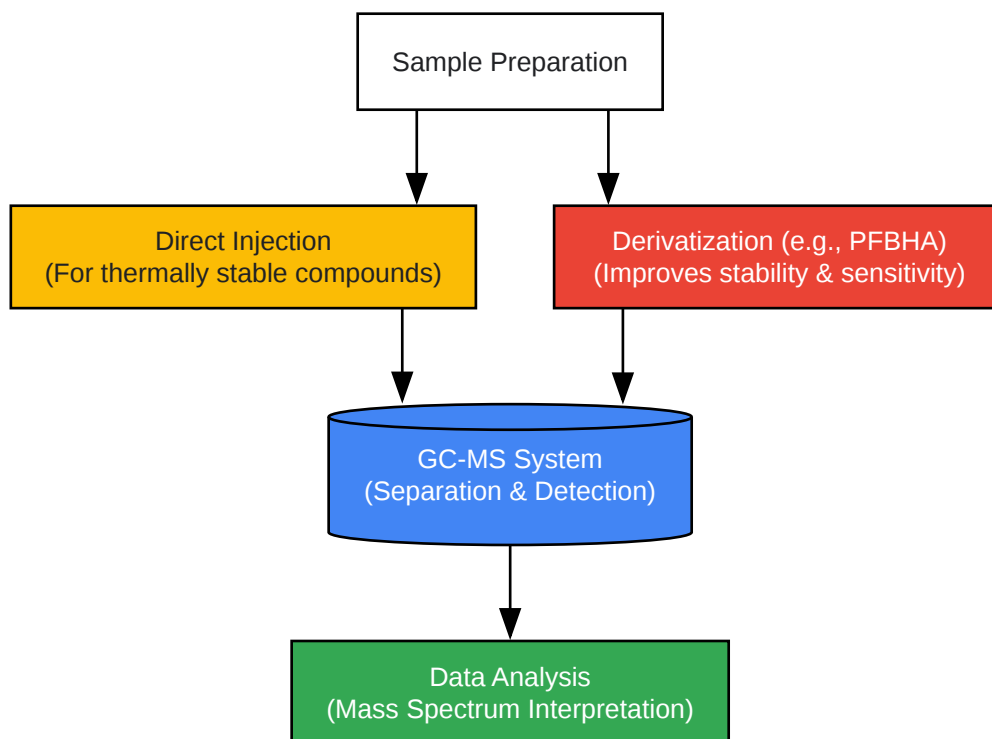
Sample Preparation

Direct Injection
(For thermally stable compounds)

Derivatization (e.g., PFBHA)
(Improves stability & sensitivity)

GC-MS System
(Separation & Detection)

Data Analysis
(Mass Spectrum Interpretation)